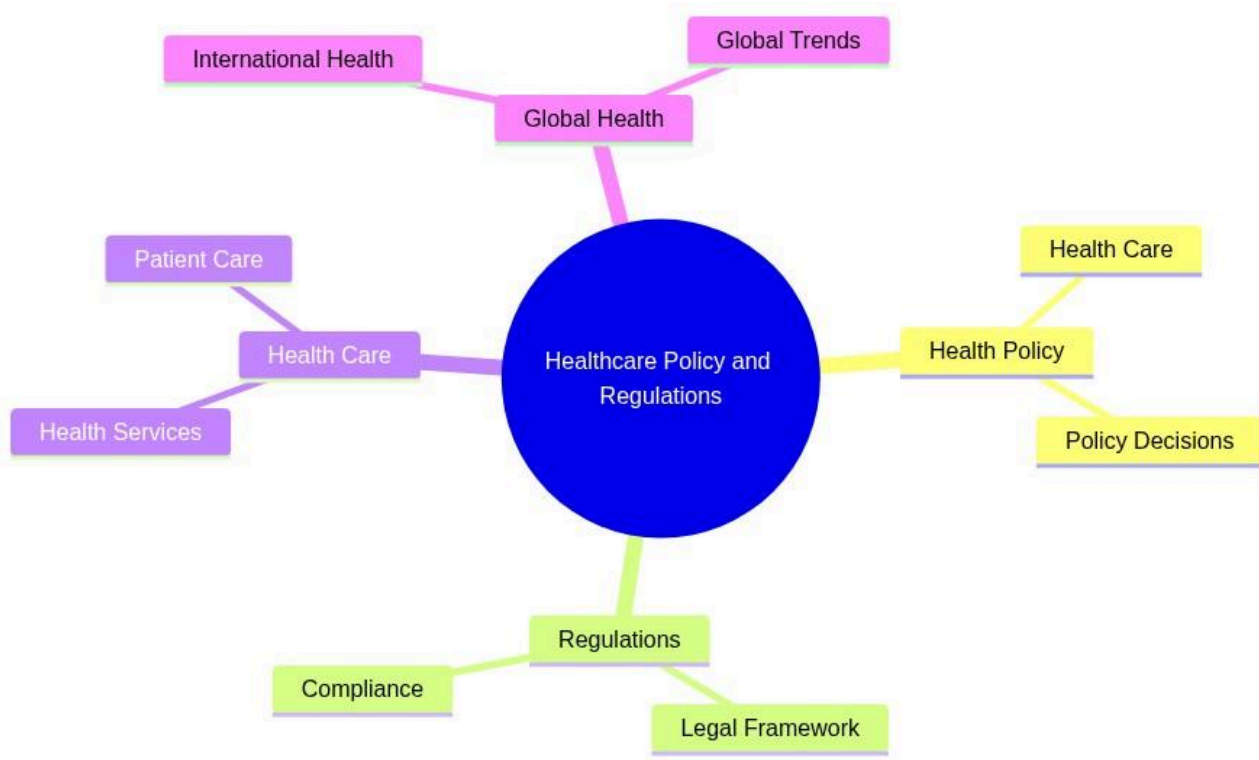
Healthcare Policy and Regulations

Global Health

International Health

Global Trends

Health Policy

Health Care

Policy Decisions

Regulations

Compliance

Legal Framework

Health Care

Patient Care

Health Services